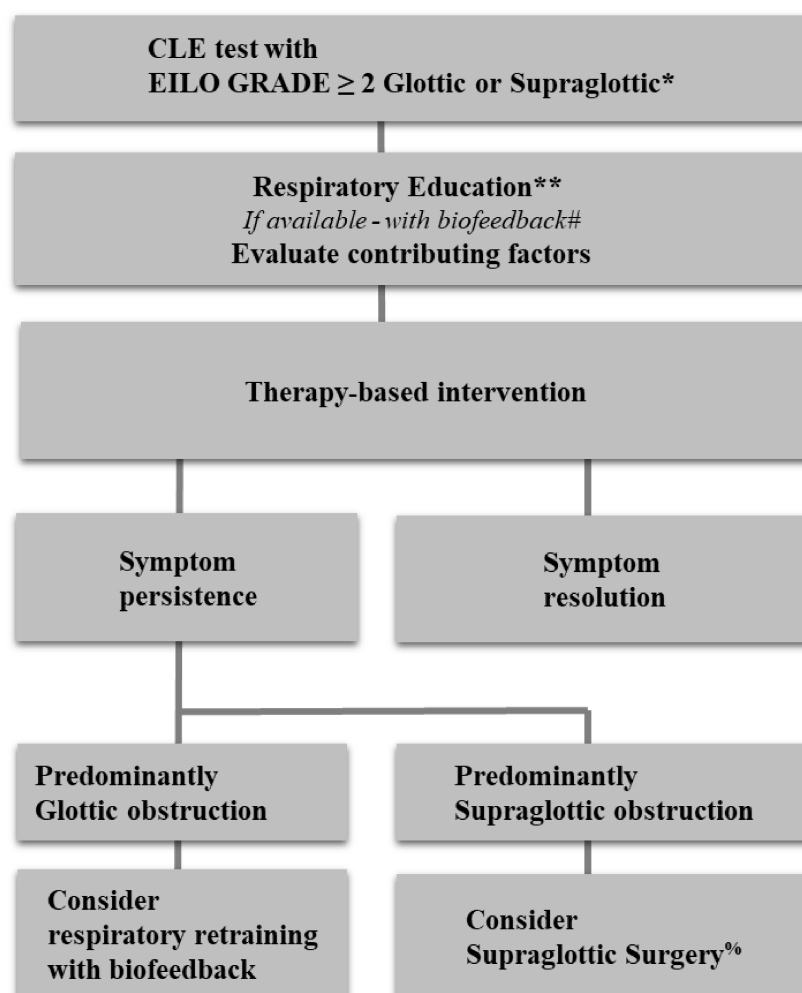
CLE test with
EILO GRADE $\geq 2$ Glottic or Supraglottic*

Respiratory Education**
*If available - with biofeedback#*
Evaluate contributing factors

Therapy-based intervention

Symptom persistence

Symptom resolution

Predominantly Glottic obstruction

Predominantly Supraglottic obstruction

Consider respiratory retraining with biofeedback

Consider Supraglottic Surgery$^{\%}$